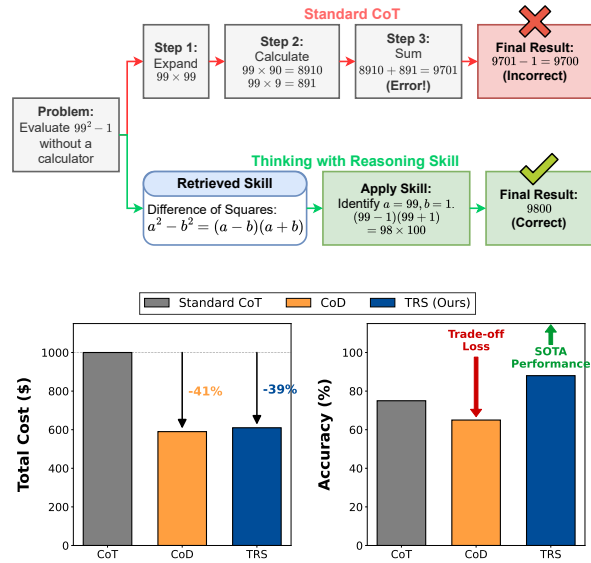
Standard CoT

Problem:
Evaluate $99^2 - 1$ without a calculator

Step 1:
Expand
$99 \times 99$

Step 2:
Calculate
$99 \times 90 = 8910$
$99 \times 9 = 891$

Step 3:
Sum
$8910 + 891 = 9701$
(Error!)

Final Result:
$9701 - 1 = 9700$
(Incorrect)

Thinking with Reasoning Skill

Retrieved Skill
Difference of Squares:
$a^2 - b^2 = (a-b)(a+b)$

Apply Skill:
Identify $a = 99, b = 1$.
$(99-1)(99+1)$
$= 98 \times 100$

Final Result:
9800
(Correct)

Standard CoT CoD TRS (Ours)

Total Cost ($)
1000
800
600
400
200
0
-41%
-39%
CoT CoD TRS

Accuracy (%)
100
80
60
40
20
0
Trade-off Loss
SOTA Performance
CoT CoD TRS